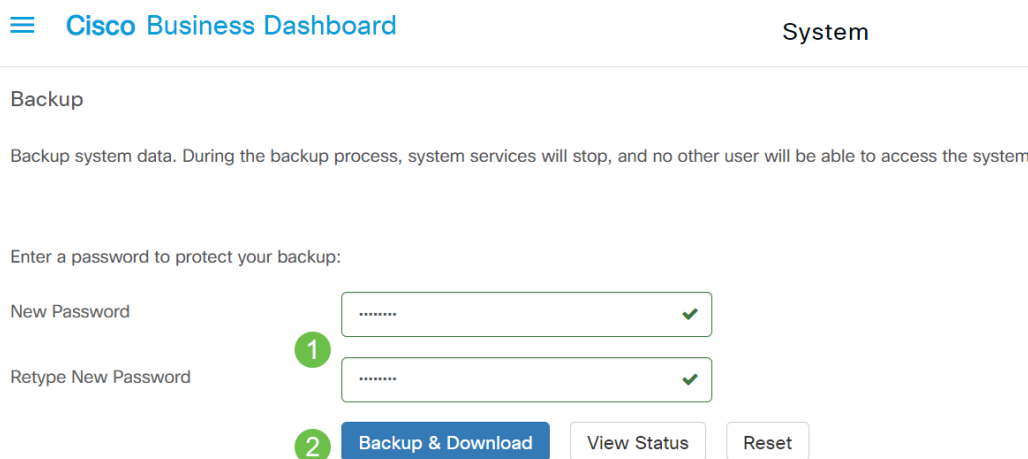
Cisco Business Dashboard

System

Backup

Backup system data. During the backup process, system services will stop, and no other user will be able to access the system

Enter a password to protect your backup:

New Password

••••••••

1

Retype New Password

••••••••

2

Backup & Download

View Status

Reset